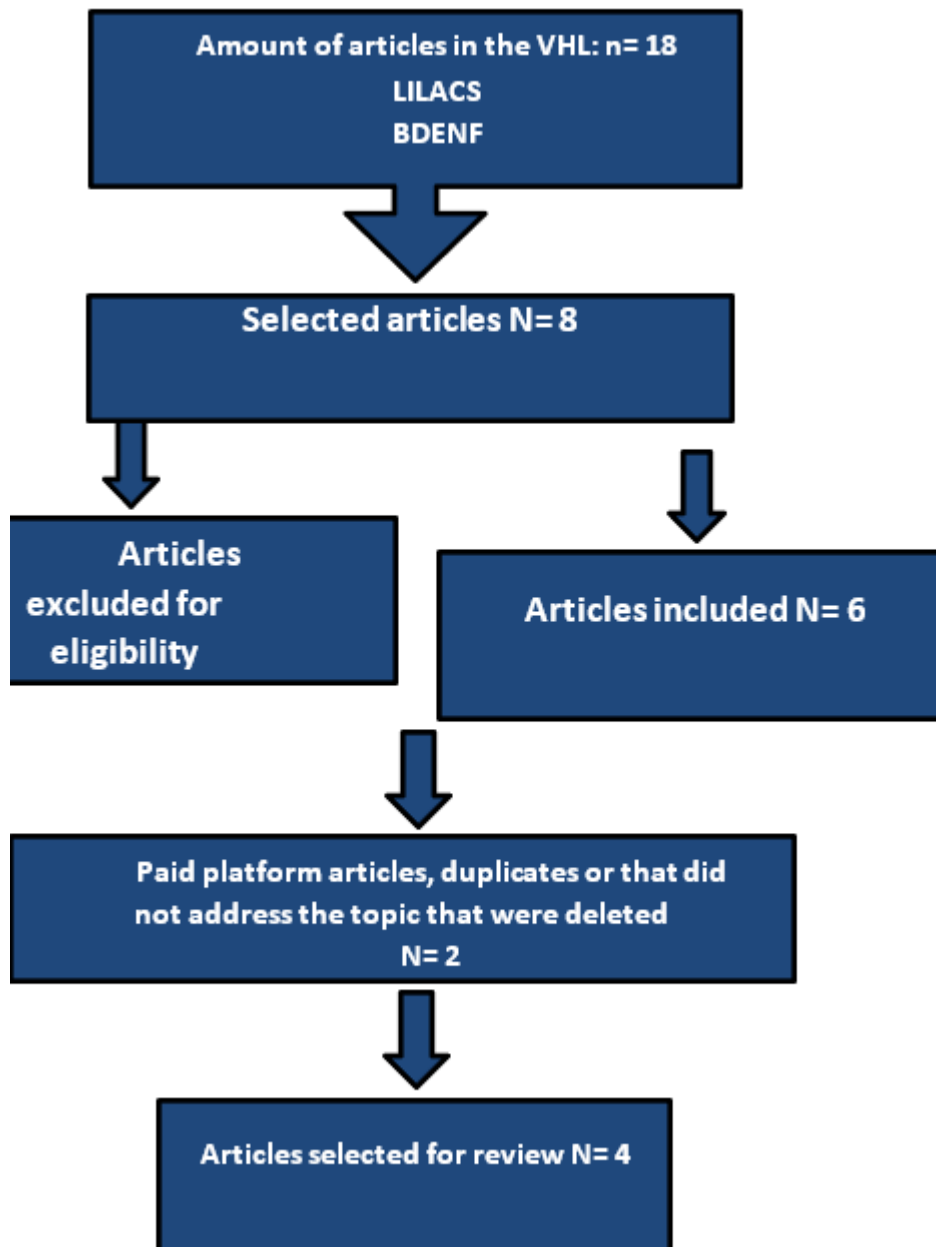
Amount of articles in the VHL: n= 18
LILACS
BDENF

Selected articles N= 8

Articles excluded for eligibility

Articles included N= 6

Paid platform articles, duplicates or that did not address the topic that were deleted
N= 2

Articles selected for review N= 4